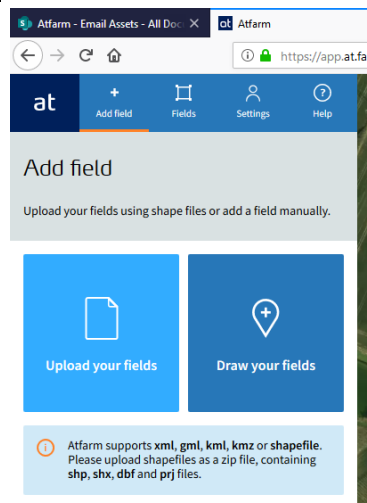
Atfarm - Email Assets - All Doc
at Atfarm
https://app.at.fa

at
Add field
Fields
Settings
Help

Add field

Upload your fields using shape files or add a field manually.

Upload your fields

Draw your fields

Atfarm supports **xml**, **gml**, **kml**, **kmz** or **shapefile**. Please upload shapefiles as a zip file, containing **shp**, **shx**, **dbf** and **prj** files.